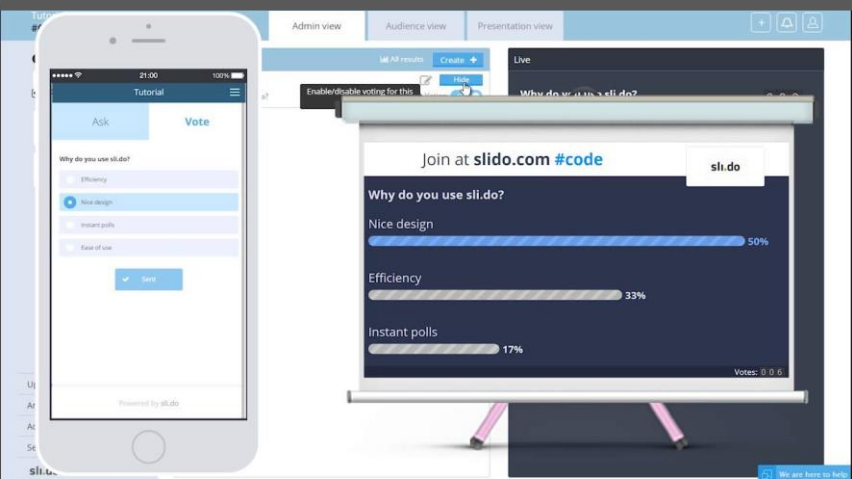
Admin view

Audience view

Presentation view

All results

Create +

Hide

Enable/disable voting for this

Live

Why do you use sli.do?

21:00

100%

Tutorial

Ask

Vote

Why do you use sli.do?

Efficiency

Nice design

Instant polls

Ease of use

Sent

Powered by sli.do

Join at slido.com #code

sli.do

Why do you use sli.do?

Nice design

50%

Efficiency

33%

Instant polls

17%

Votes: 0 0 6

We are here to help

sli.do